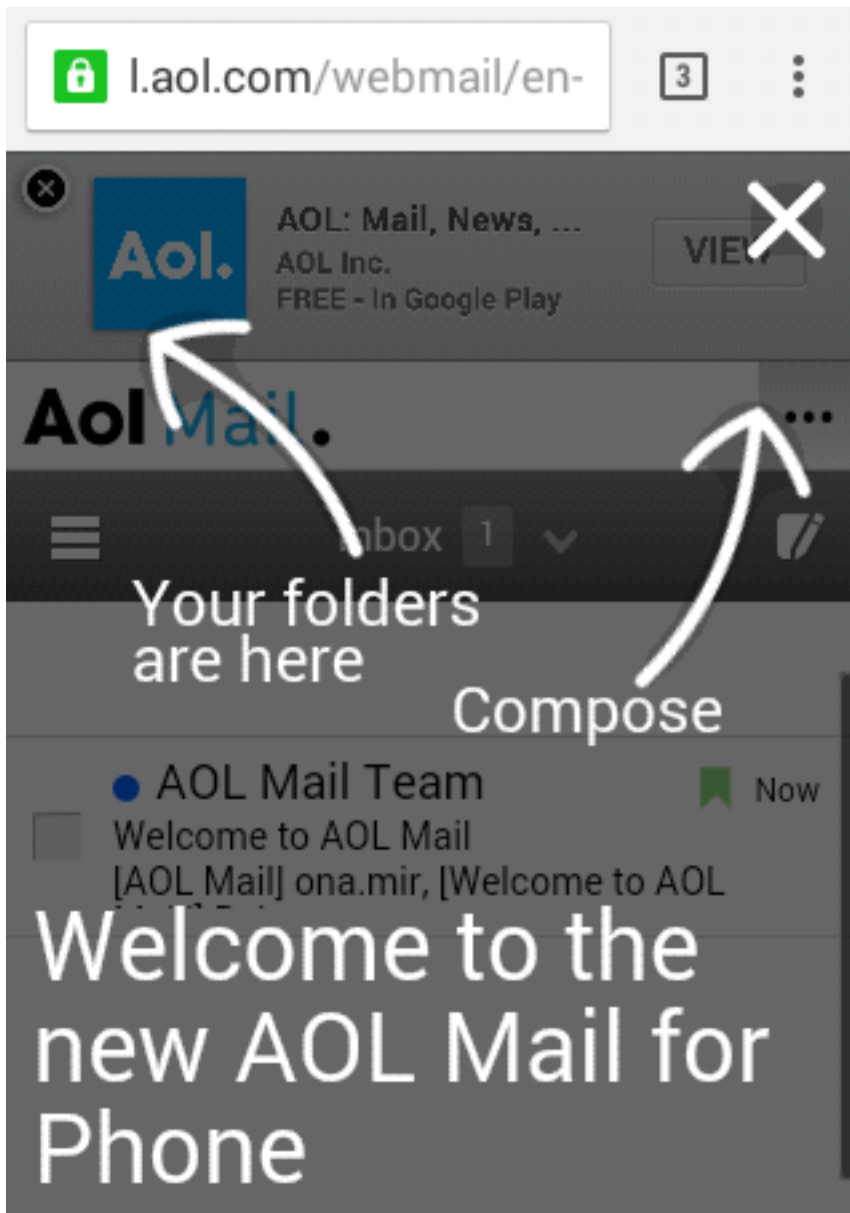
l.aol.com/webmail/en-

3

Aol.

AOL: Mail, News, ...
AOL Inc.
FREE - In Google Play

VIEW

Aol Mail.

Inbox 1

Your folders are here

Compose

AOL Mail Team

Now

Welcome to AOL Mail
[AOL Mail] ona.mir, [Welcome to AOL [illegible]

Welcome to the new AOL Mail for Phone